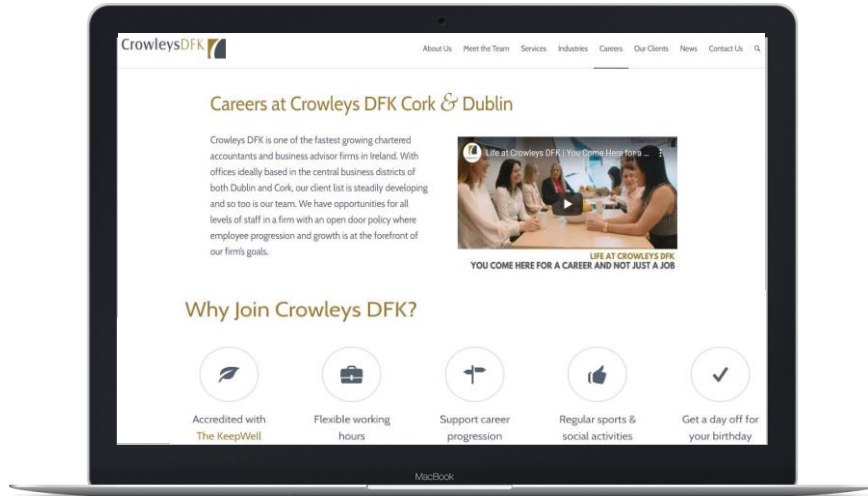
CrowleysDFK

About Us Meet the Team Services Industries Careers Our Clients News Contact Us

Careers at Crowleys DFK Cork & Dublin

Crowleys DFK is one of the fastest growing chartered accountants and business advisor firms in Ireland. With offices ideally based in the central business districts of both Dublin and Cork, our client list is steadily developing and so too is our team. We have opportunities for all levels of staff in a firm with an open door policy where employee progression and growth is at the forefront of our firm's goals.

Life at Crowleys DFK | You Come Here for a ...

LIFE AT CROWLEYS DFK
YOU COME HERE FOR A CAREER AND NOT JUST A JOB

Why Join Crowleys DFK?

Accredited with The KeepWell

Flexible working hours

Support career progression

Regular sports & social activities

Get a day off for your birthday

MacBook